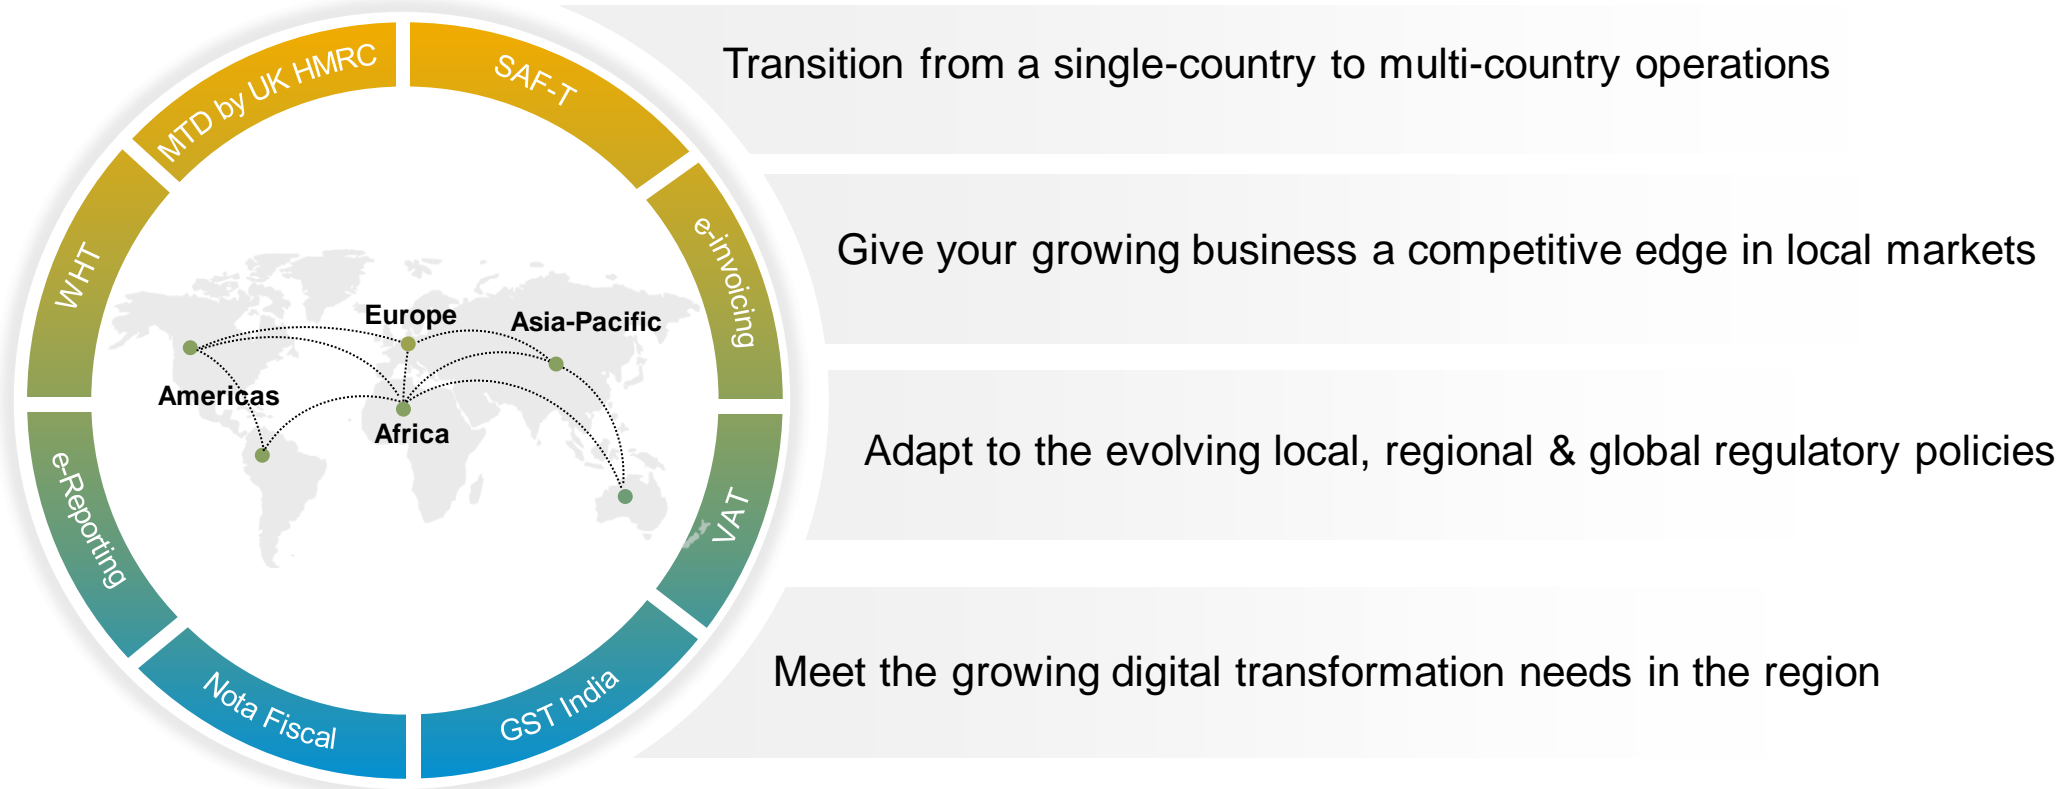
SAF-T

e-invoicing

VAT

GST India

Nota Fiscal

e-Reporting

WHT

MTD by UK HMRC

Europe

Asia-Pacific

Americas

Africa

Transition from a single-country to multi-country operations

Give your growing business a competitive edge in local markets

Adapt to the evolving local, regional & global regulatory policies

Meet the growing digital transformation needs in the region